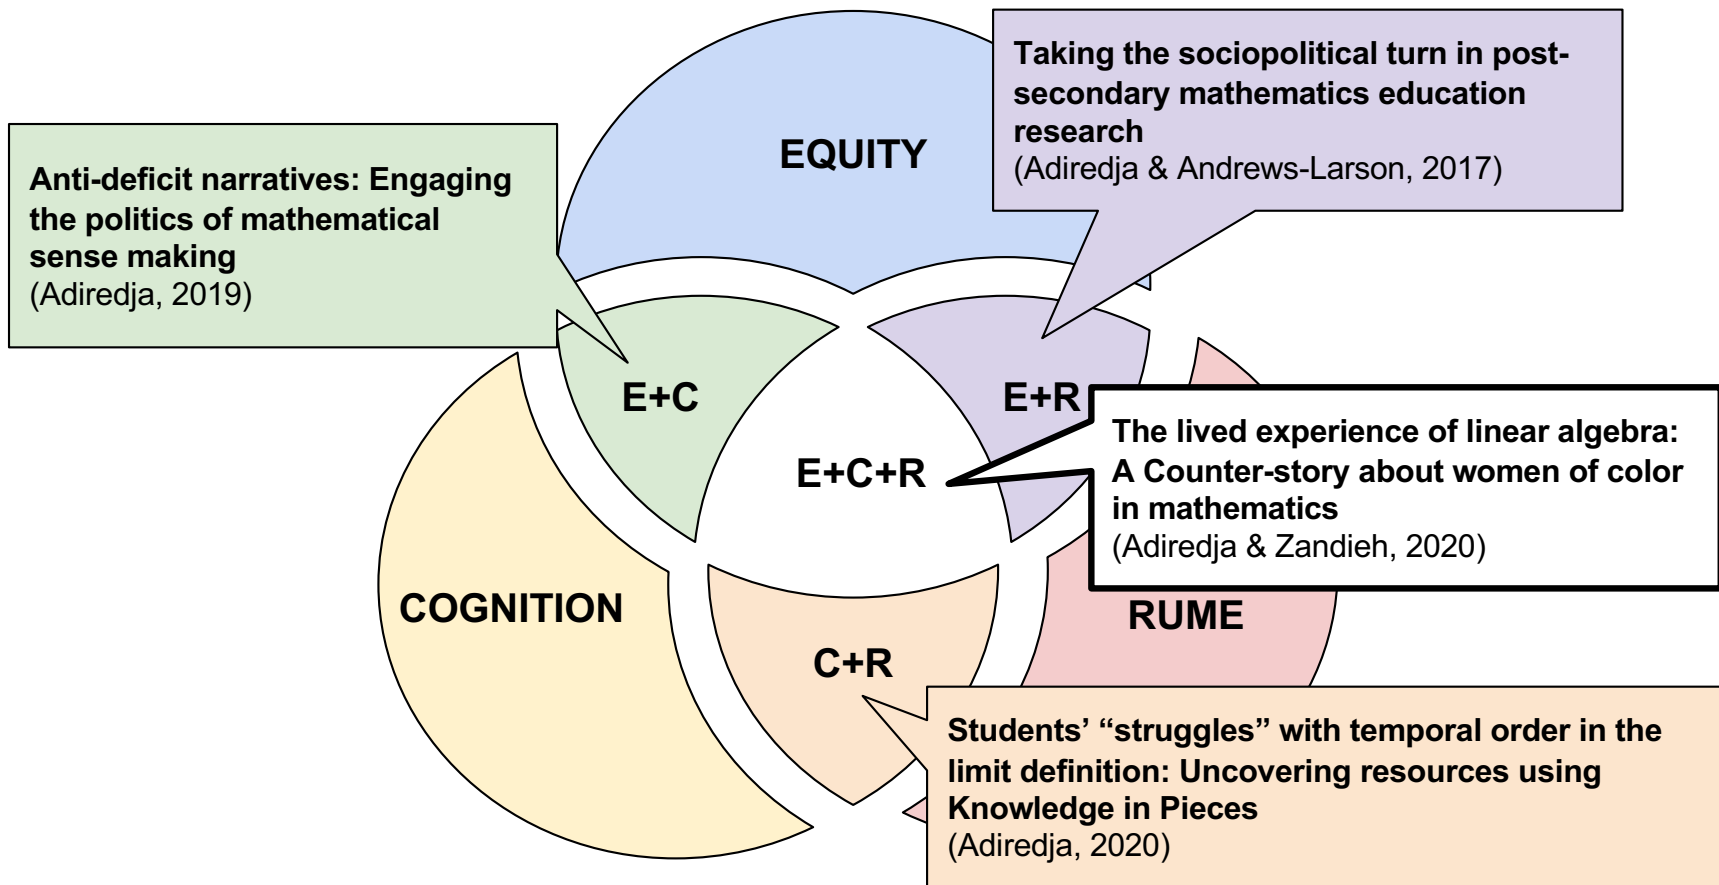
Anti-deficit narratives: Engaging the politics of mathematical sense making
(Adiredja, 2019)

EQUITY

Taking the sociopolitical turn in post-secondary mathematics education research
(Adiredja & Andrews-Larson, 2017)

E+C

E+R

E+C+R

The lived experience of linear algebra: A Counter-story about women of color in mathematics
(Adiredja & Zandieh, 2020)

COGNITION

RUME

C+R

Students' "struggles" with temporal order in the limit definition: Uncovering resources using Knowledge in Pieces
(Adiredja, 2020)